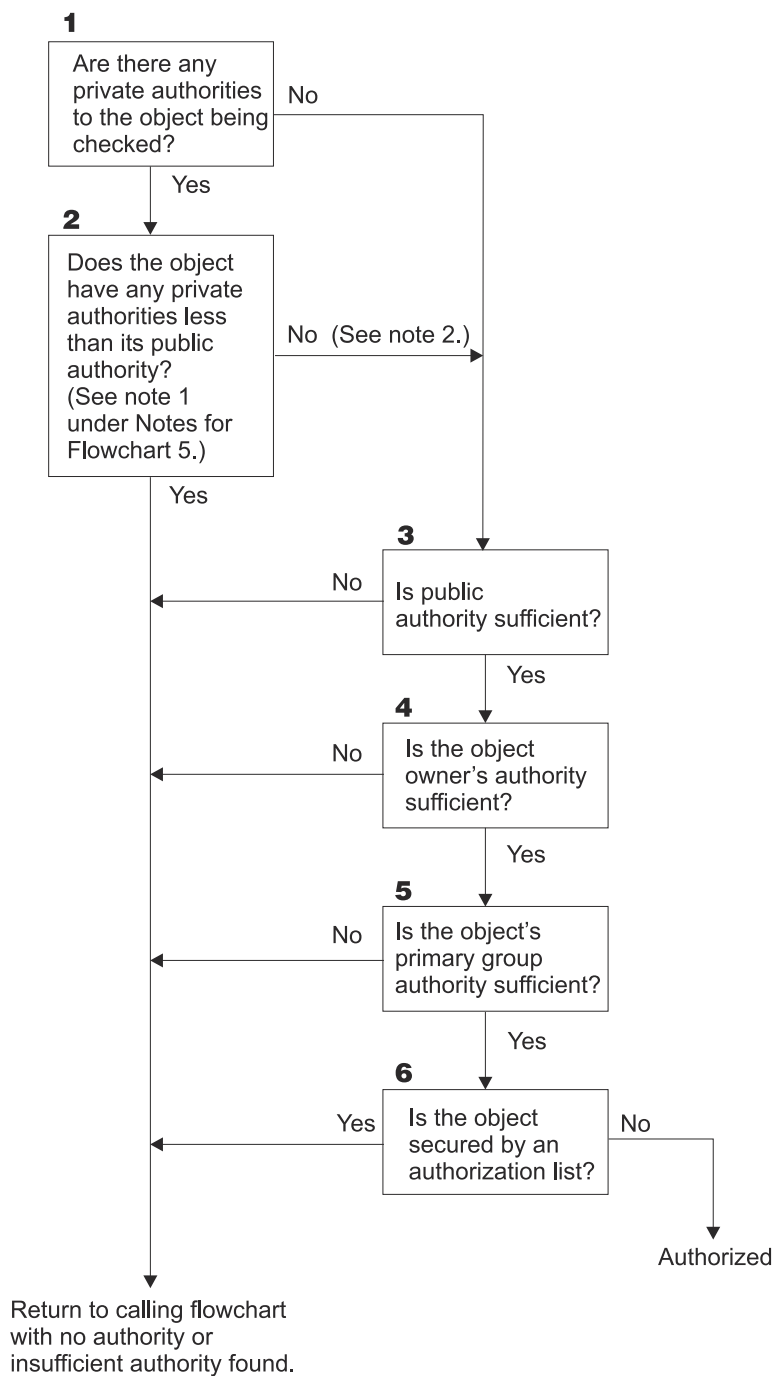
1
Are there any private authorities to the object being checked?

No

Yes

2
Does the object have any private authorities less than its public authority? (See note 1 under Notes for Flowchart 5.)

No (See note 2.)

Yes

3
Is public authority sufficient?

No

Yes

4
Is the object owner's authority sufficient?

No

Yes

5
Is the object's primary group authority sufficient?

No

Yes

6
Is the object secured by an authorization list?

Yes

No

Authorized

Return to calling flowchart with no authority or insufficient authority found.